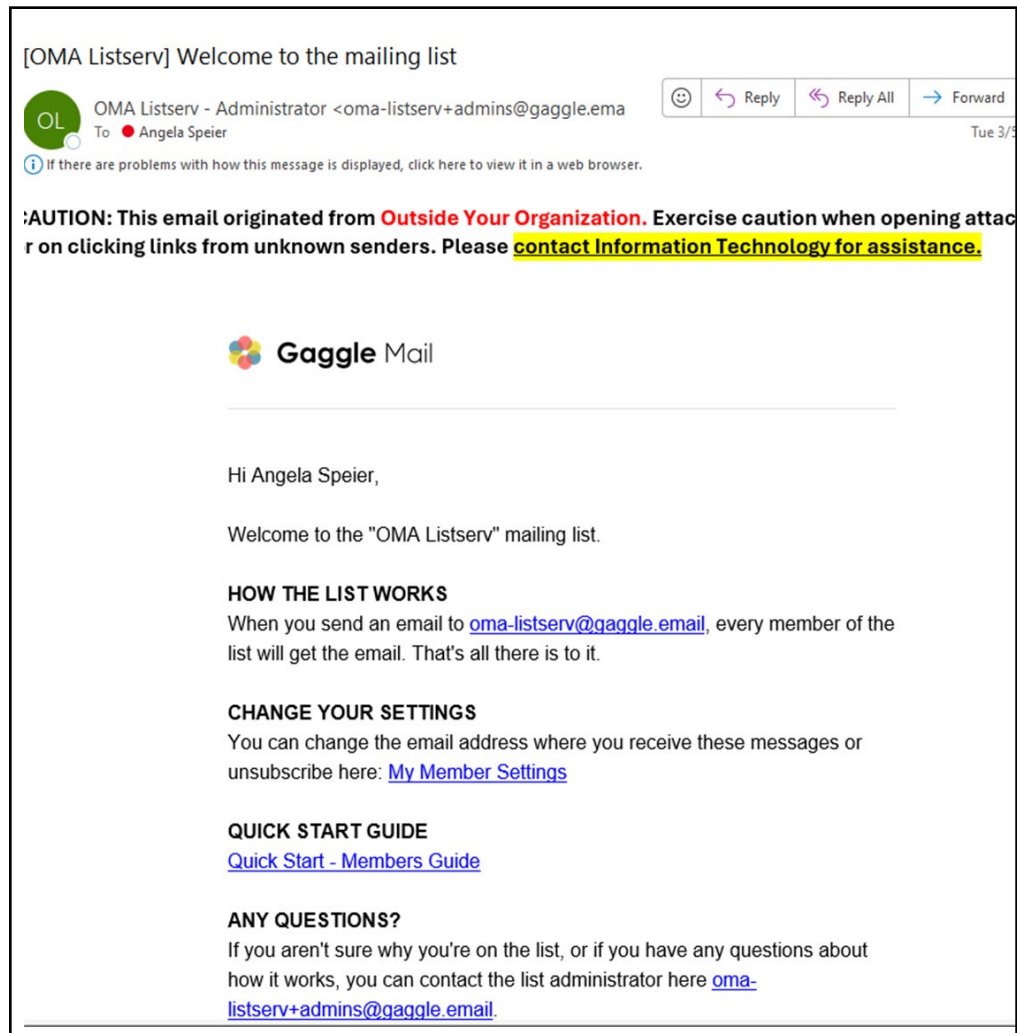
[OMA Listserv] Welcome to the mailing list

OL

OMA Listserv - Administrator <oma-listserv+admins@gaggle.ema

To Angela Speier

Reply | Reply All | Forward

Tue 3/5

If there are problems with how this message is displayed, click here to view it in a web browser.

:AUTION: This email originated from Outside Your Organization. Exercise caution when opening attac r on clicking links from unknown senders. Please contact Information Technology for assistance.

Gaggle Mail

Hi Angela Speier,

Welcome to the "OMA Listserv" mailing list.

HOW THE LIST WORKS
When you send an email to oma-listserv@gaggle.email, every member of the list will get the email. That's all there is to it.

CHANGE YOUR SETTINGS
You can change the email address where you receive these messages or unsubscribe here: My Member Settings

QUICK START GUIDE
Quick Start - Members Guide

ANY QUESTIONS?
If you aren't sure why you're on the list, or if you have any questions about how it works, you can contact the list administrator here oma-listserv+admins@gaggle.email.